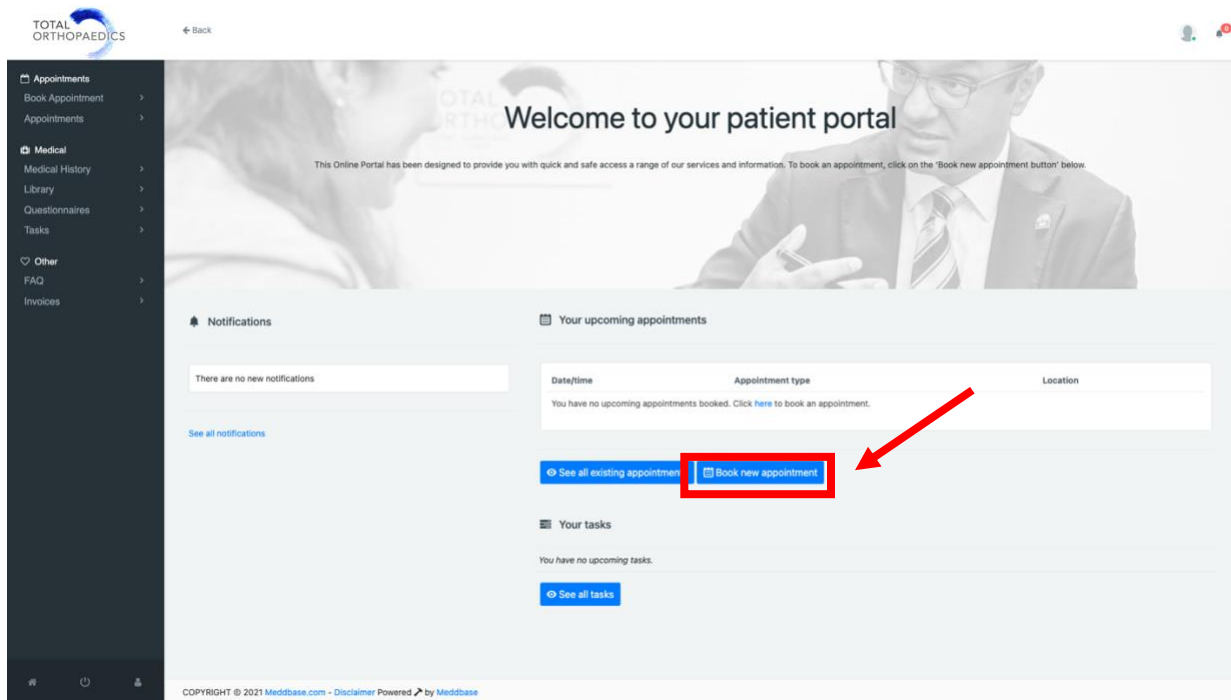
TOTAL ORTHOPAEDICS

← Back

Appointments
Book Appointment
Appointments

Medical
Medical History
Library
Questionnaires
Tasks

Other
FAQ
Invoices

Welcome to your patient portal

This Online Portal has been designed to provide you with quick and safe access a range of our services and information. To book an appointment, click on the 'Book new appointment button' below.

Notifications

There are no new notifications

See all notifications

Your upcoming appointments

| Date/time | Appointment type | Location |
|---|---|---|
| You have no upcoming appointments booked. Click here to book an appointment. | | |

See all existing appointments

Book new appointment

Your tasks

You have no upcoming tasks.

See all tasks

COPYRIGHT © 2021 Meddbase.com - Disclaimer Powered by Meddbase